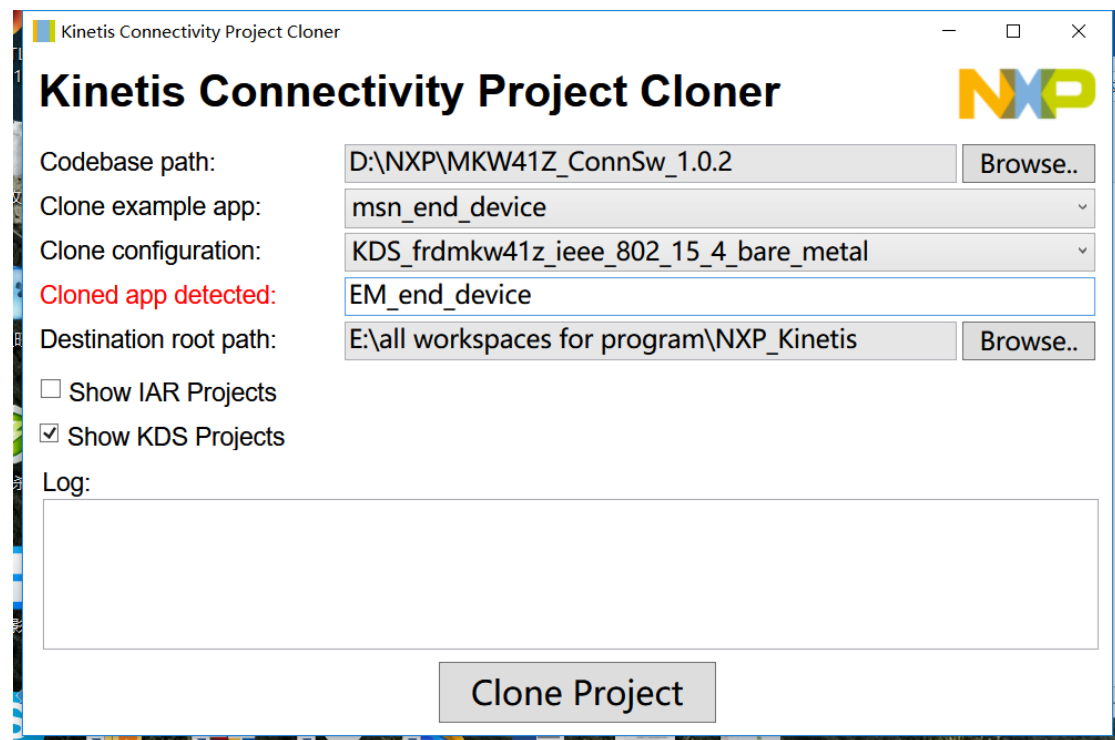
Kinetis Connectivity Project Cloner

Kinetis Connectivity Project Cloner

NXP

Codebase path: D:\NXP\MKW41Z_ConnSw_1.0.2 Browse..

Clone example app: msn_end_device

Clone configuration: KDS_frdmkw41z_ieee_802_15_4_bare_metal

Cloned app detected: EM_end_device

Destination root path: E:\all workspaces for program\NXP_Kinetis Browse..

Show IAR Projects

Show KDS Projects

Log:

Clone Project